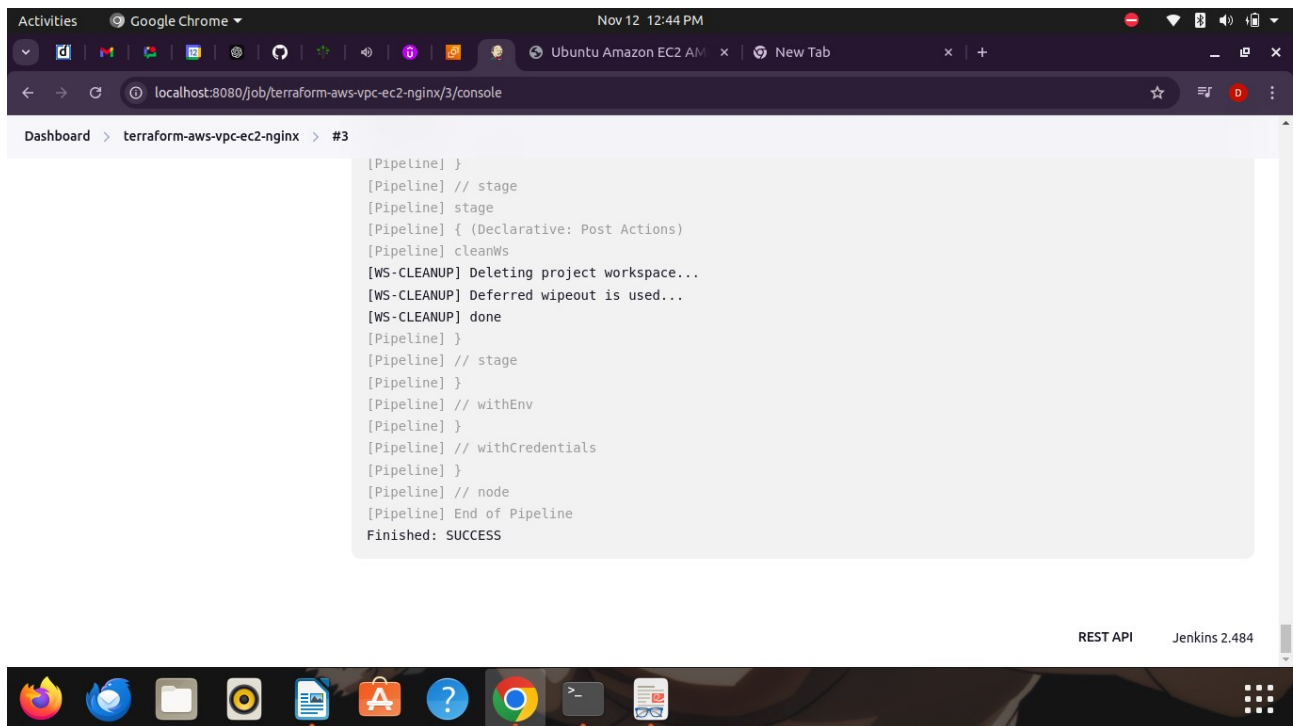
Activities Google Chrome ▾ Nov 12 12:44 PM

Ubuntu Amazon EC2 AM × New Tab × +

localhost:8080/job/terraform-aws-vpc-ec2-nginx/3/console

D

Dashboard > terraform-aws-vpc-ec2-nginx > #3

[Pipeline] }
[Pipeline] // stage
[Pipeline] stage
[Pipeline] { (Declarative: Post Actions)
[Pipeline] cleanWs
[WS-CLEANUP] Deleting project workspace...
[WS-CLEANUP] Deferred wipeout is used...
[WS-CLEANUP] done
[Pipeline] }
[Pipeline] // stage
[Pipeline] }
[Pipeline] // withEnv
[Pipeline] }
[Pipeline] // withCredentials
[Pipeline] }
[Pipeline] // node
[Pipeline] End of Pipeline
Finished: SUCCESS

REST API Jenkins 2.484